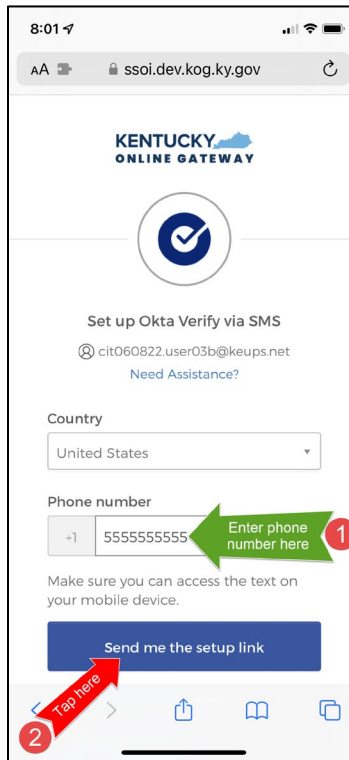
8:01

AA ssoi.dev.kog.ky.gov

KENTUCKY
ONLINE GATEWAY

Set up Okta Verify via SMS

cit060822.user03b@keups.net

Need Assistance?

Country

United States

Phone number

+1 5555555555

Enter phone number here

1

Make sure you can access the text on your mobile device.

Send me the setup link

Tap here

2